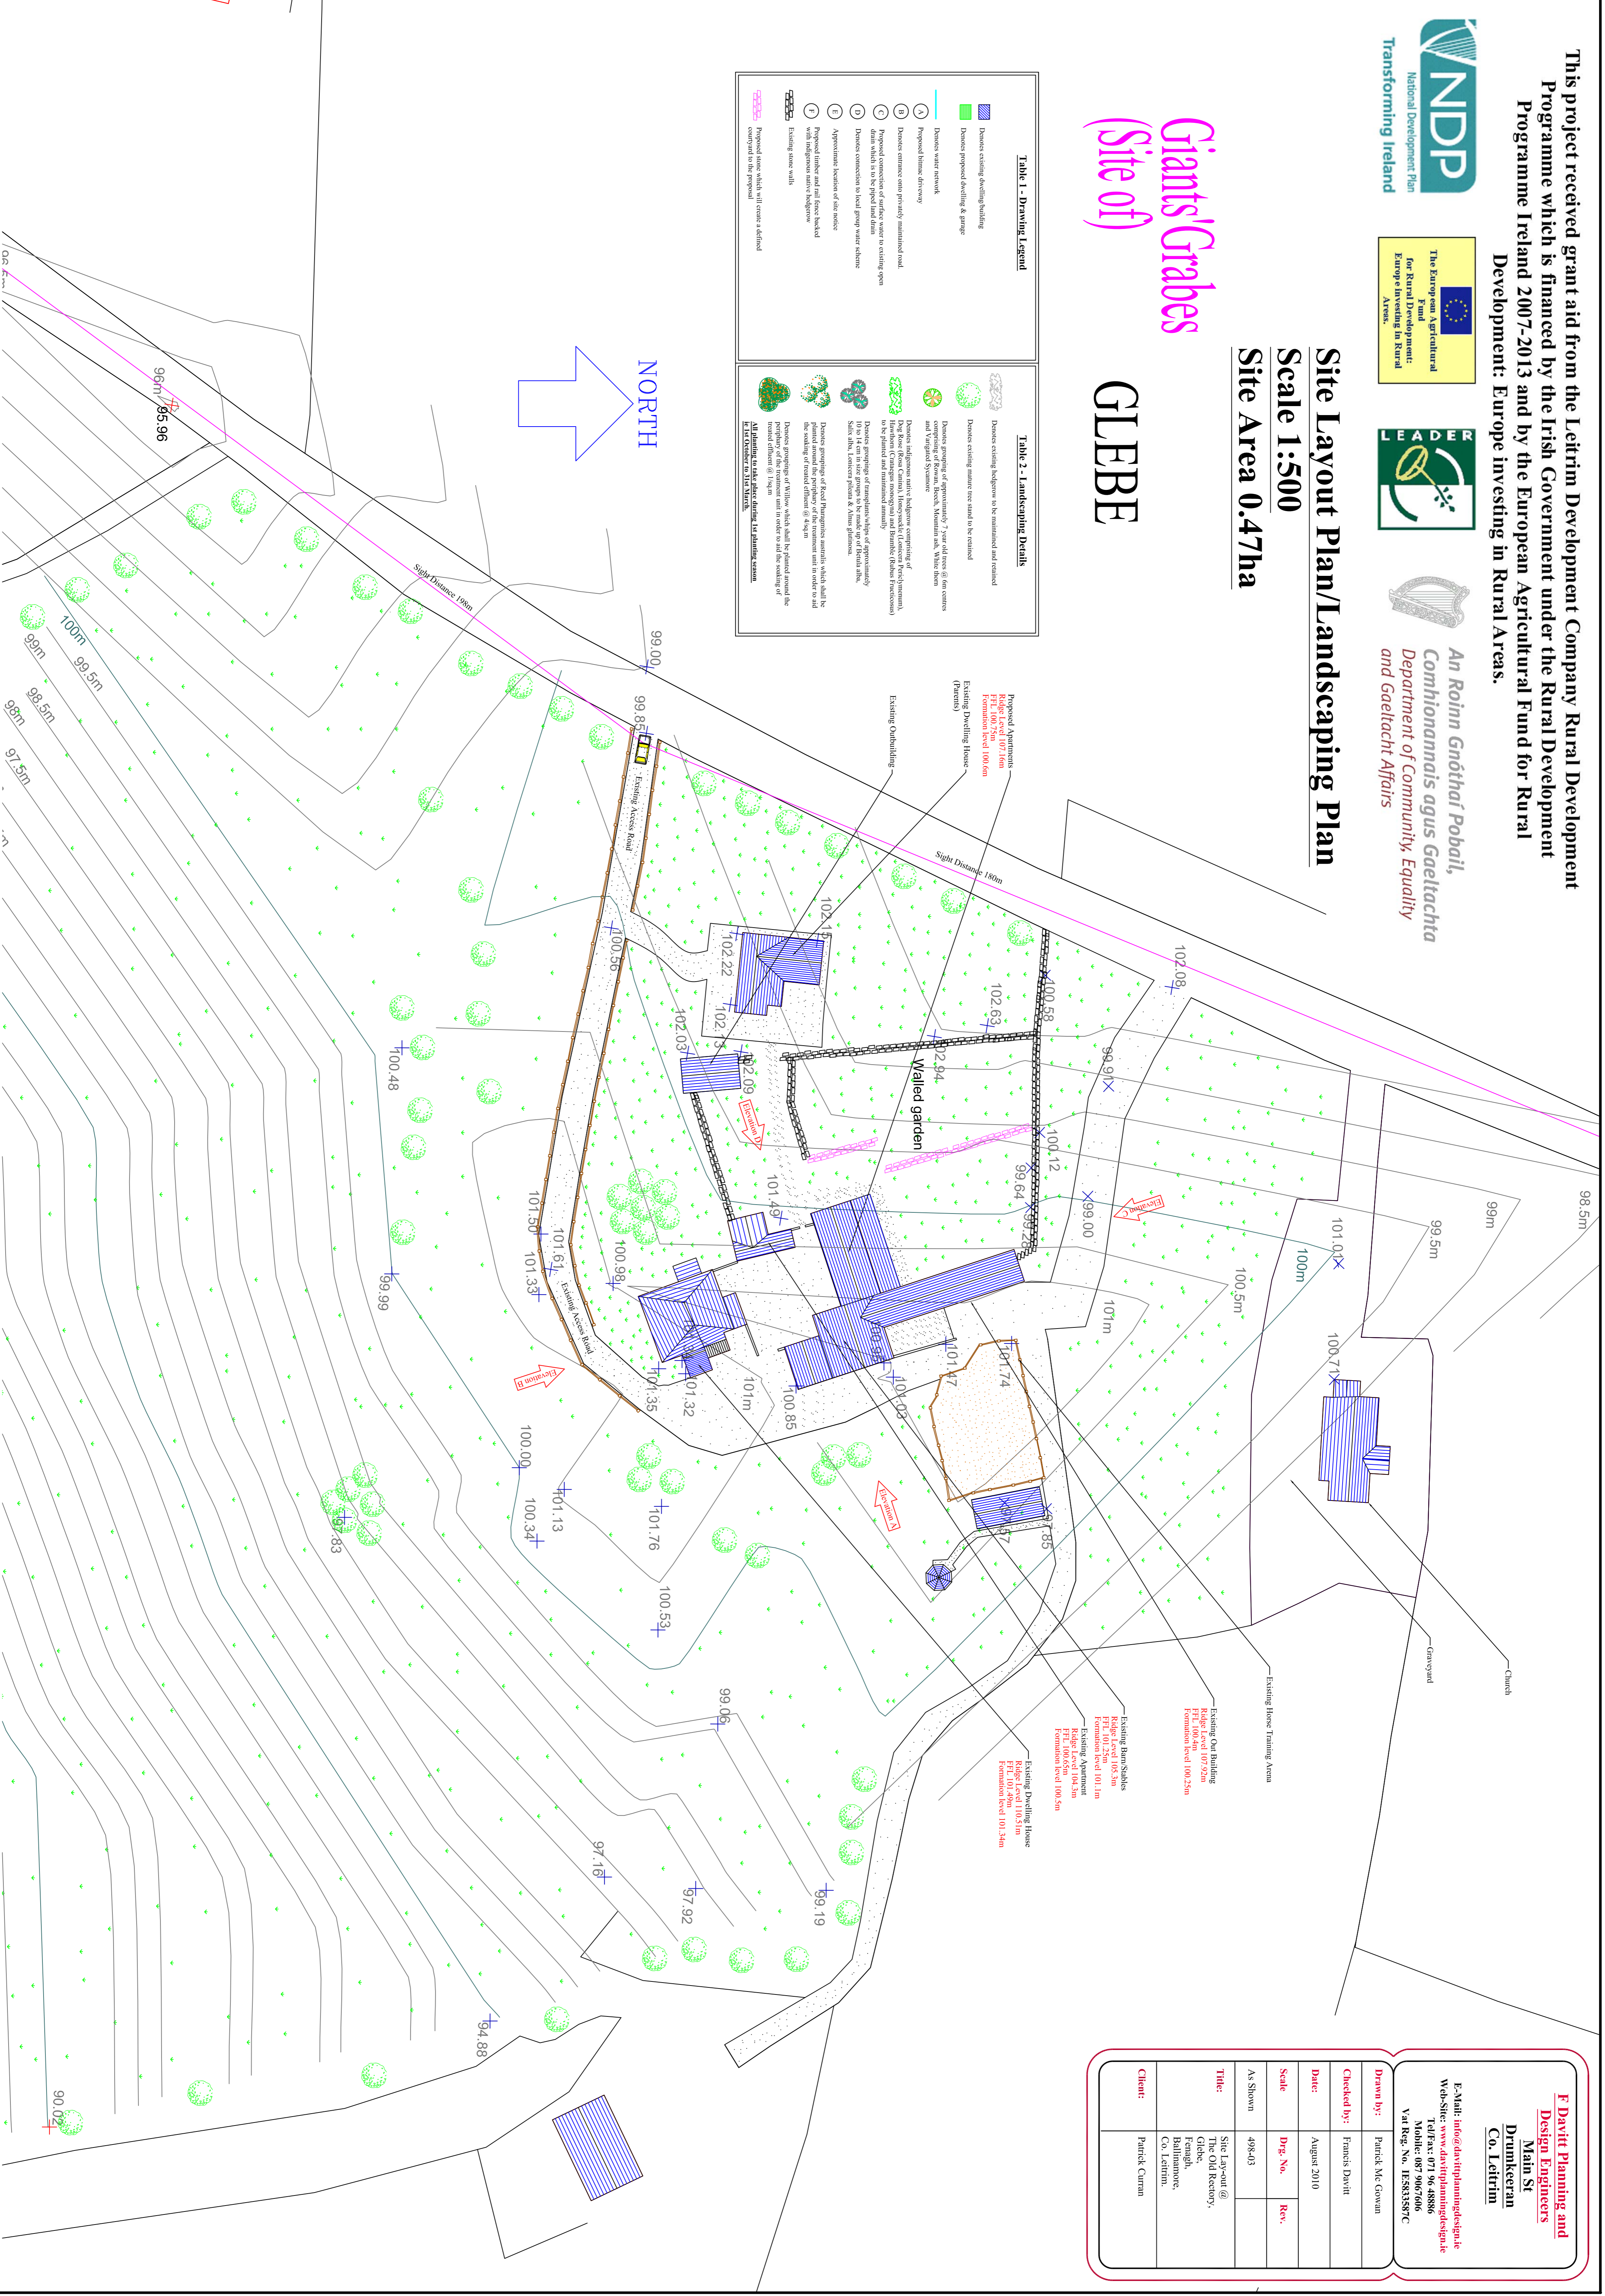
This project received grant aid from the Leitrim Development Company Rural Development Programme which is financed by the Irish Government under the Rural Development Programme Ireland 2007-2013 and by the European Agricultural Fund for Rural Development: Europe investing in Rural Areas.

NDP National Development Plan
Transforming Ireland

The European Agricultural Fund for Rural Development: Europe investing in Rural Areas.

LEADER

An Roinn Gnóthaí Pobail, Comhionannais agus Gaeltachta
Department of Community, Equality and Gaeltacht Affairs

Site Layout Plan/Landscaping Plan
Scale 1:500
Site Area 0.47ha

Giants' Grabes (Site of)

GLEBE

NORTH

Table 1 - Drawing Legend
Denotes existing dwelling/building
Denotes proposed dwelling & garage
Denotes water network
Proposed bitmac driveway
A Denotes entrance onto privately maintained road.
B Denotes proposed connection of surface water to existing open drain which is to be piped land drain
C Denotes connection to local group water scheme
D Approximate location of site notice
E Proposed timber and rail fence backed with indigenous native hedgerow
F Existing stone walls
Proposed stone which will create a defined courtyard to the proposal

Table 2 - Landscaping Details
Denotes existing hedgerow to be maintained and retained
Denotes existing mature tree stand to be retained
Denotes grouping of approximately 7 year old trees @ 6m centres comprising of Rowan, Beech, Mountain ash, White thorn and Variegated Sycamore.
Denotes indigenous native hedgerow comprising of Hawthorn (Crataegus monogyna), Holly (Ilex aquifolium), Dog Rose (Rosa Canina), Honeysuckle (Lonicera Periclymenum), to be planted and maintained annually.
Denotes groupings of Willow/whips of approximately 10 to 14 cm in size groups to be made up of Betula alba, Salix alba, Lonicera pileata & Alnus glutinosa.
Denotes groupings of Reed Phragmites australis which shall be planted around the periphery of the treatment unit in order to aid the soaking of treated effluent @ 4/sq.m
Denotes groupings of Willow which shall be planted around the periphery of the treatment unit in order to aid the soaking of treated effluent @ 1/sq.m
All planting to take place during 1st planting season ie 1st October to 31st March.

Sight Distance 198m
Sight Distance 180m

Proposed Apartments
Ridge Level 107.16m
FFL 100.75m
Formation level 100.6m

Existing Dwelling House (Parents)

Existing Outbuilding

Existing Access Road
Walled garden
Elevation A
Elevation B
Elevation C
Elevation D

Existing Horse Training Arena
Church
Graveyard

Existing Out Building
Ridge Level 107.92m
FFL 100.4m
Formation level 100.25m

Existing Barn/Stables
Ridge Level 105.3m
FFL 101.25m
Formation level 101.1m

Existing Apartment
Ridge Level 104.3m
FFL 100.65m
Formation level 100.5m

Existing Dwelling House
Ridge Level 110.51m
FFL 101.49m
Formation level 101.34m

96m 95.96 99.00 99.85 100m 99.5m 99m 98.5m 98m 97.5m 102.08 102.1 102.22 102.63 100.58 100.56 102.13 102.03 102.09 102.94 100.48 99.91 100.12 99.64 99.2 99.00 101.49 101.50 101.61 101.33 100.98 99.99 101.35 101.32 101m 100.85 100.91 101.47 101.74 100.03 101.01 99.5m 99m 98.5m 100m 100.5m 101m 100.71 100.00 100.34 101.13 101.76 99.83 97.85 99.87 100.53 99.06 97.16 97.92 99.19 94.88 90.02

F Davitt Planning and Design Engineers
Main St
Drumkeeran
Co. Leitrim
E-Mail: info@davittplanningdesign.ie
Web-Site: www.davittplanningdesign.ie
Tel/Fax: 071 96 48886
Mobile: 087 9067606
Vat Reg. No. IE5835587C

| Drawn by: | Patrick Mc Gowan |
|---|---|
| Checked by: | Francis Davitt |
| Date: | August 2010 |
| Scale | Drg. No. | Rev. |
| As Shown | 498-03 | |
| Title: | Site Lay-out @ The Old Rectory, Glebe, Fenagh, Ballinamore, Co. Leitrim. |
| Client: | Patrick Curran |